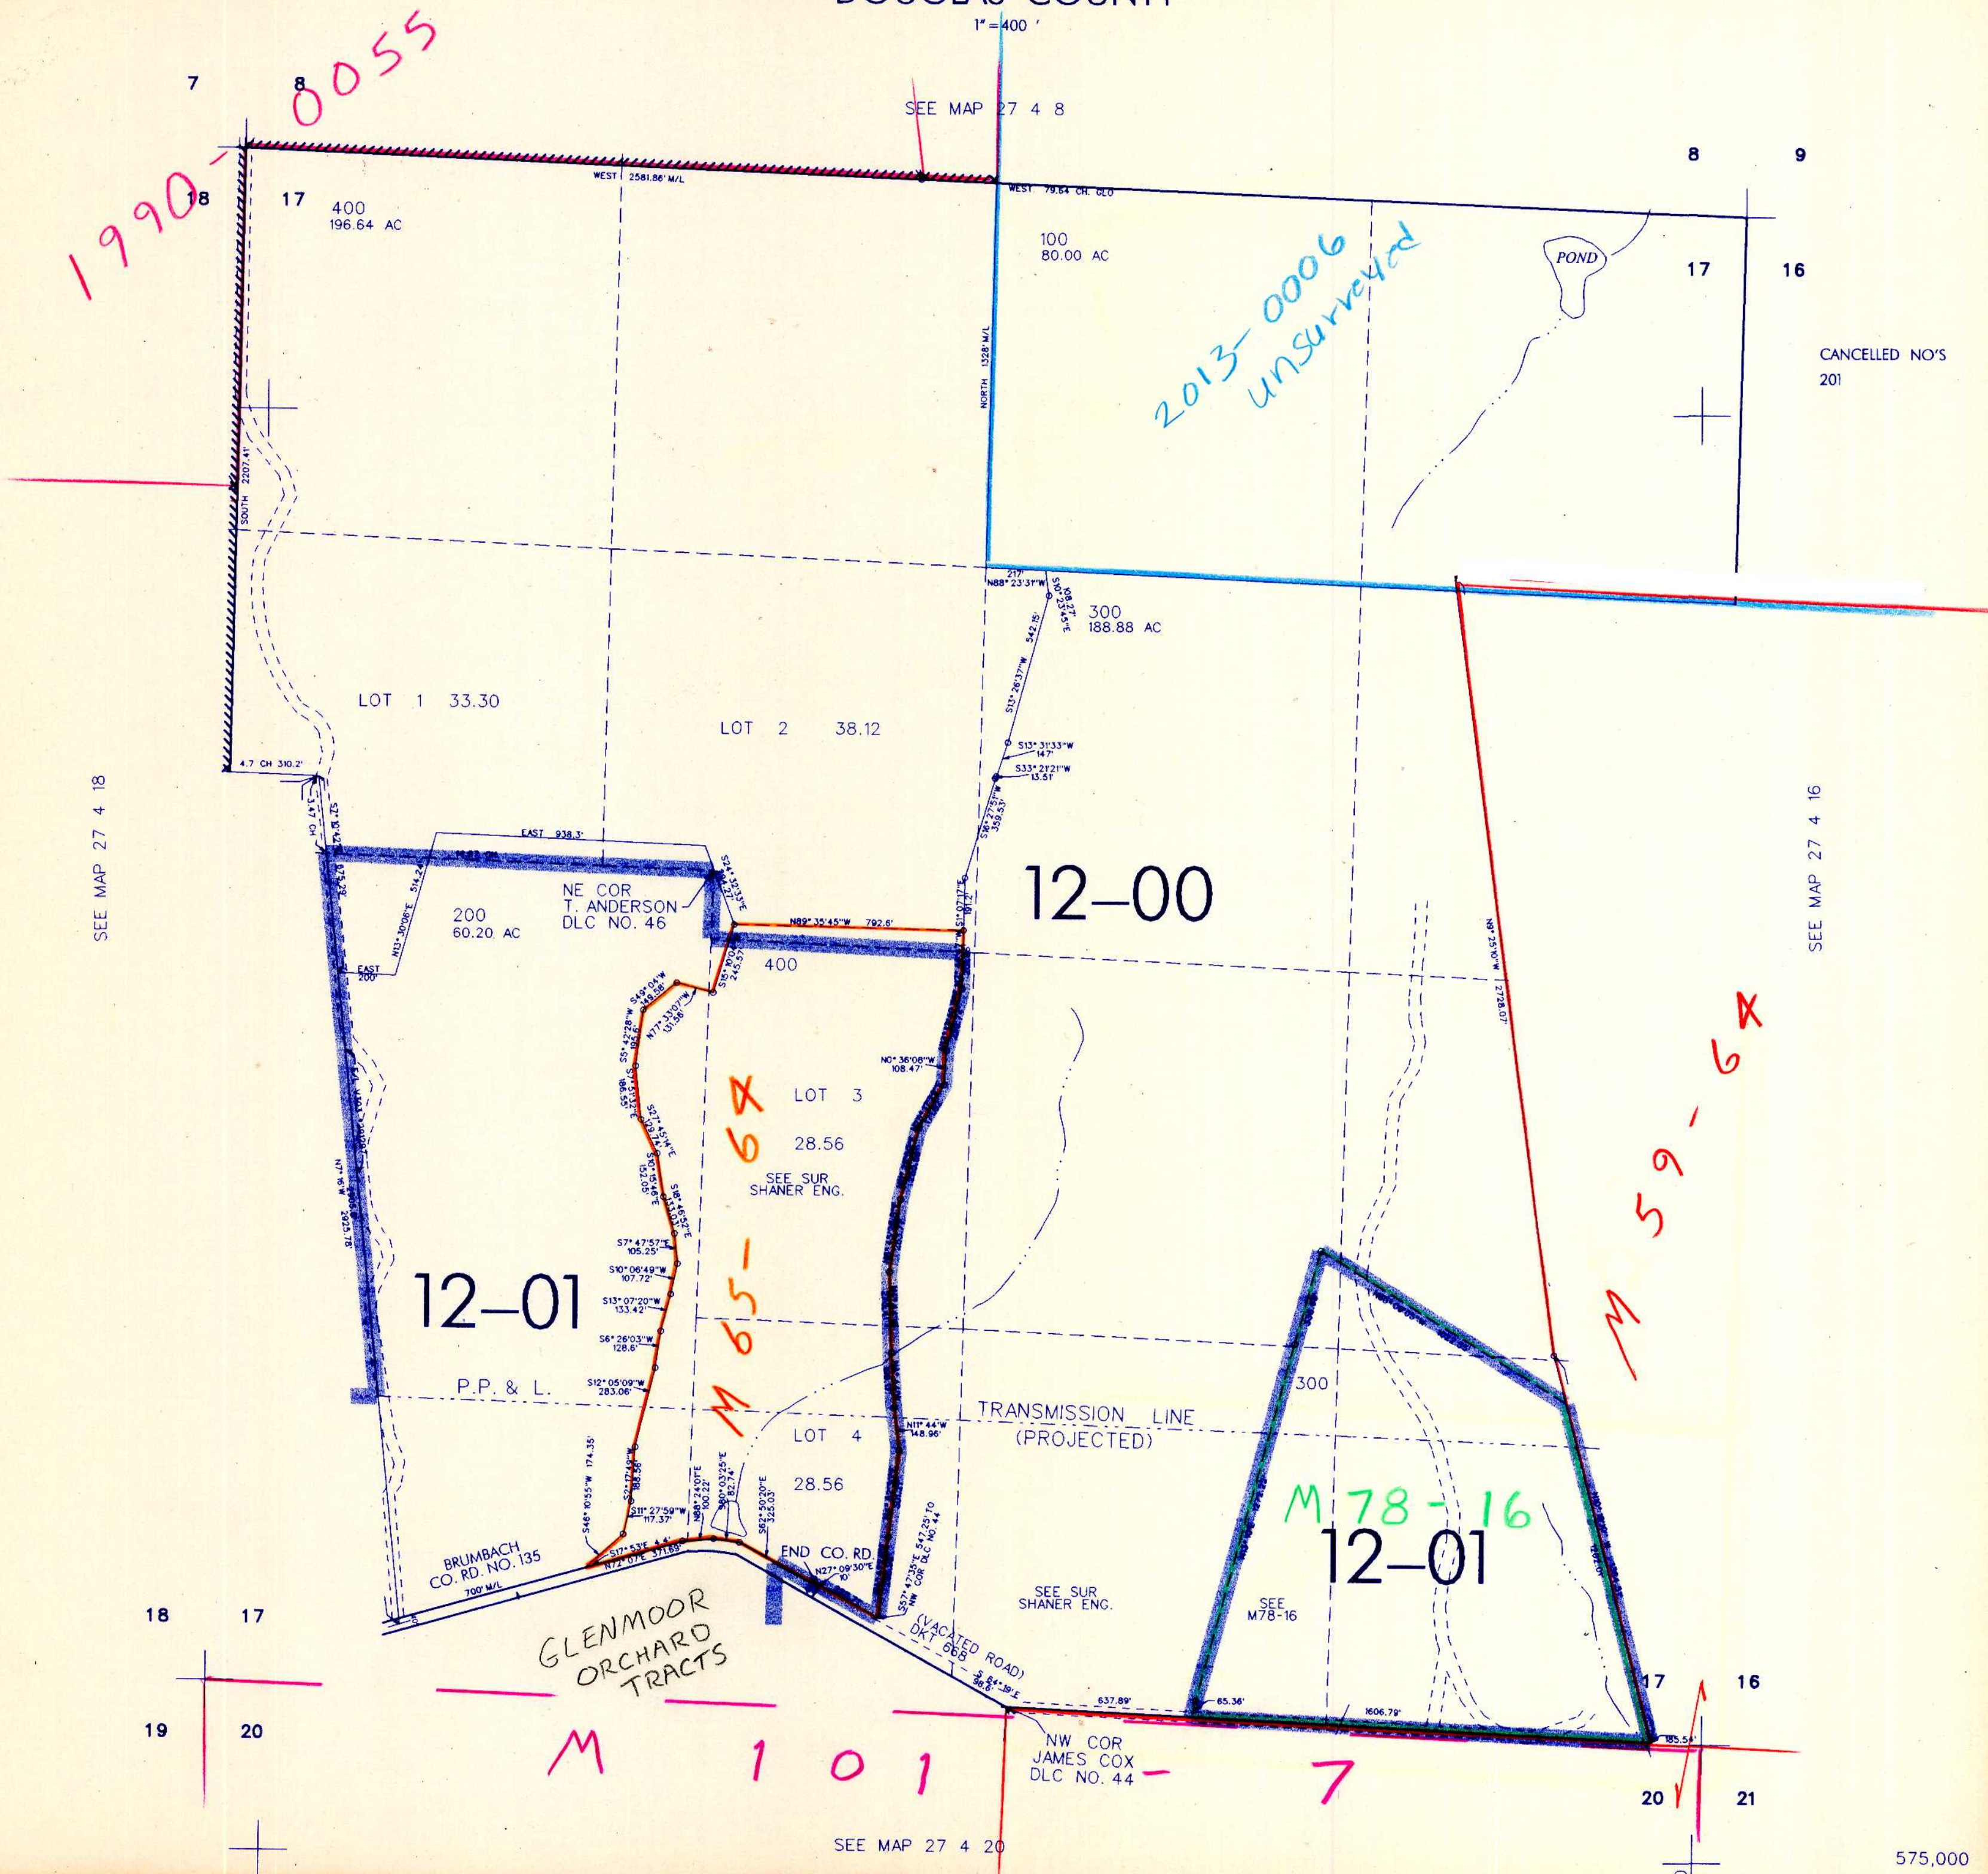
DOUGLAS COUNTY
1" = 400 '

1990-0055

7 8

SEE MAP 27 4 8

8 9

18 17

WEST 2581.86' M/L

WEST 79.64 CH. GLO

400
196.64 AC

100
80.00 AC

POND

17 16

2013-0006
unsurveyed

CANCELLED NO'S
201

NORTH 1328' M/L

SOUTH 2207.41'

217'
N88° 23'31"W

108.27'
S0° 23'45"E

300
188.88 AC

542.15'
S13° 26'37"W

LOT 1 33.30

LOT 2 38.12

S13° 31'33"W
14.7'

S33° 21'21"W
13.51'

4.7 CH 310.2'

3.47 CH

SEE MAP 27 4 18

SEE MAP 27 4 16

EAST 938.3'

S6° 27'51"W
359.53'

NE COR
T. ANDERSON
DLC NO. 46

12-00

200
60.20 AC

514.2'

N13° 30'06"E

N89° 35'45"W 792.6'

S1° 07'17"E
101.2

400

EAST
200'

S49° 04'W
149.58'

N77° 33'07"W
131.58'

N9° 25'10"W 2728.07'

M 59-6A

N0° 36'08"W
108.47'

LOT 3

28.56

M 65-6A

SEE SUR
SHANER ENG.

N7° 16'W 2925.78'

S7° 47'57"E
105.25'

S10° 06'49"W
107.72'

12-01

S13° 07'20"W
133.42'

S6° 26'03"W
128.6'

S12° 05'09"W
283.06'

P.P. & L.

TRANSMISSION LINE
(PROJECTED)

300

N11° 44'W
148.96'

LOT 4

28.56

S46° 10'55"W 174.35'

S11° 27'59"W
117.37'

N88° 24'01"E
100.22'

S0° 03'25"E
82.74'

S62° 50'20"E
325.03'

M 78-16

12-01

BRUMBACH
CO. RD. NO. 135

700' M/L

S17° 53'E 4.4'
N72° 07'E 371.69'

END CO. RD.

N27° 09'30"E
10'

S57° 42'35"E 547.25' TO
NW COR DLC NO. 44

SEE SUR
SHANER ENG.

SEE
M78-16

18 17

GLENMOOR
ORCHARD
TRACTS

(VACATED ROAD)
DKT 668

98.6'

637.89'

65.36'

1606.79'

17 16

19 20

NW COR
JAMES COX
DLC NO. 44

185.54'

M 101-7

20 21

SEE MAP 27 4 20

575,000